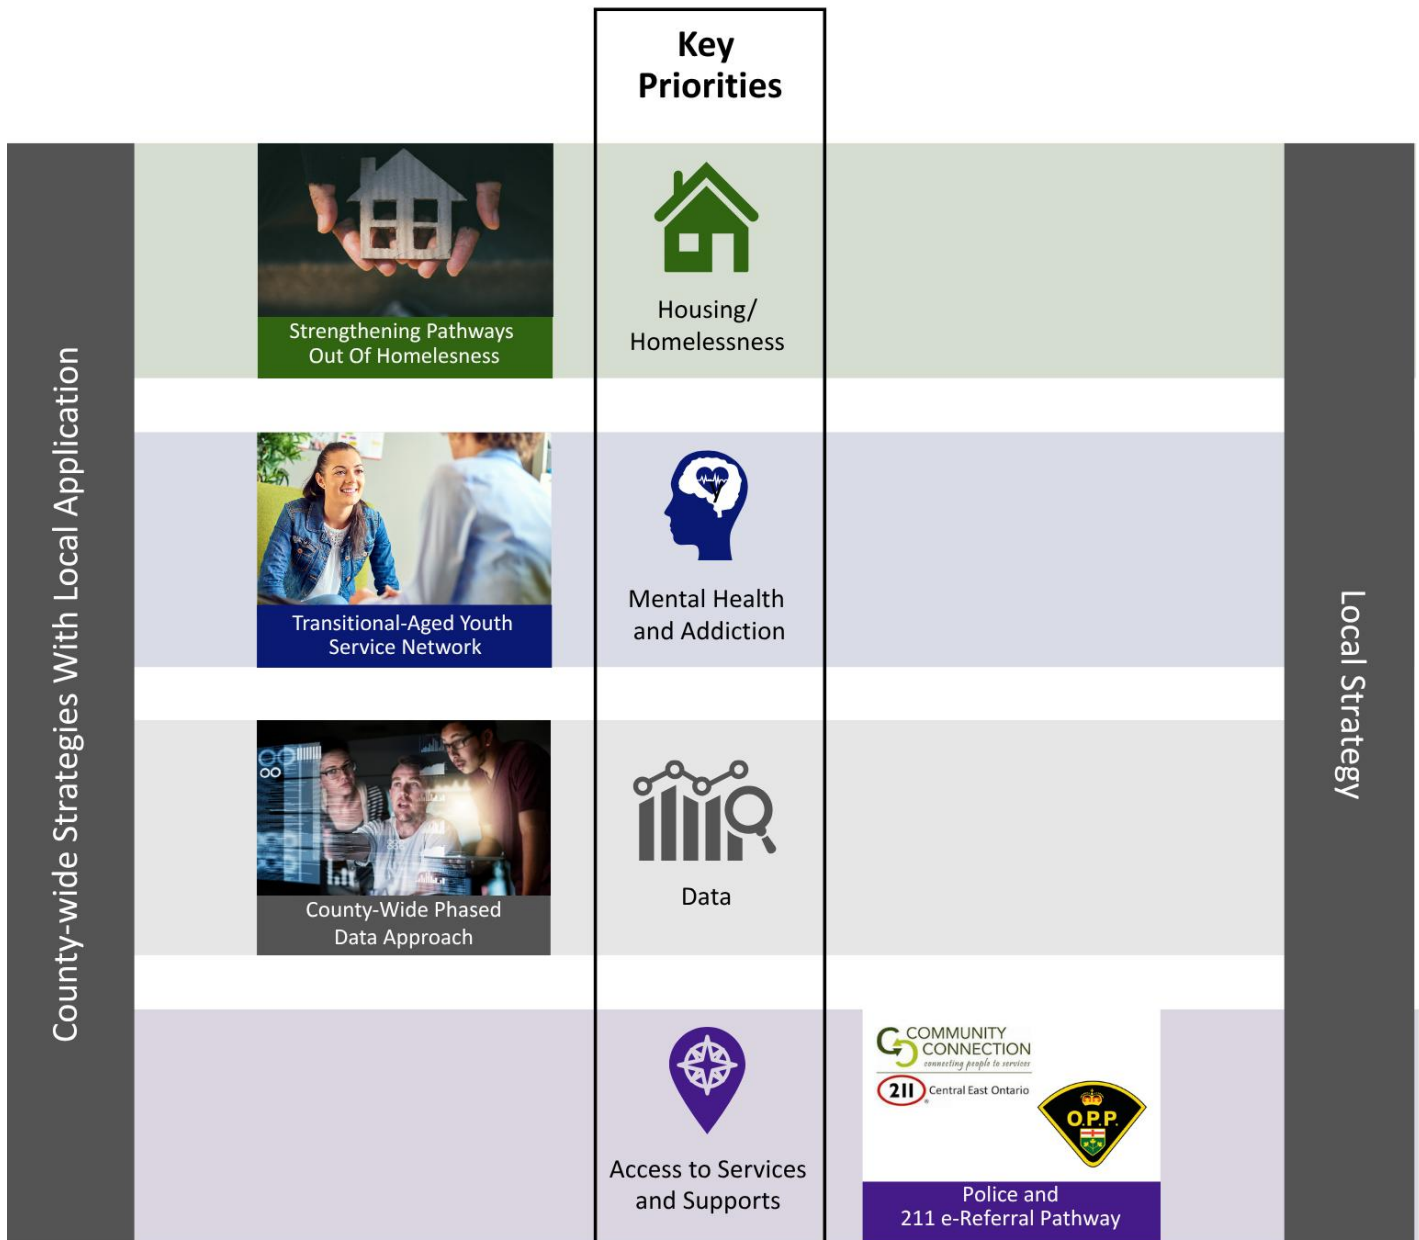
Key Priorities

County-wide Strategies With Local Application

Strengthening Pathways Out Of Homelessness

Housing/ Homelessness

Transitional-Aged Youth Service Network

Mental Health and Addiction

County-Wide Phased Data Approach

Data

Access to Services and Supports

COMMUNITY CONNECTION
connecting people to services

211 Central East Ontario

O.P.P.

Police and 211 e-Referral Pathway

Local Strategy